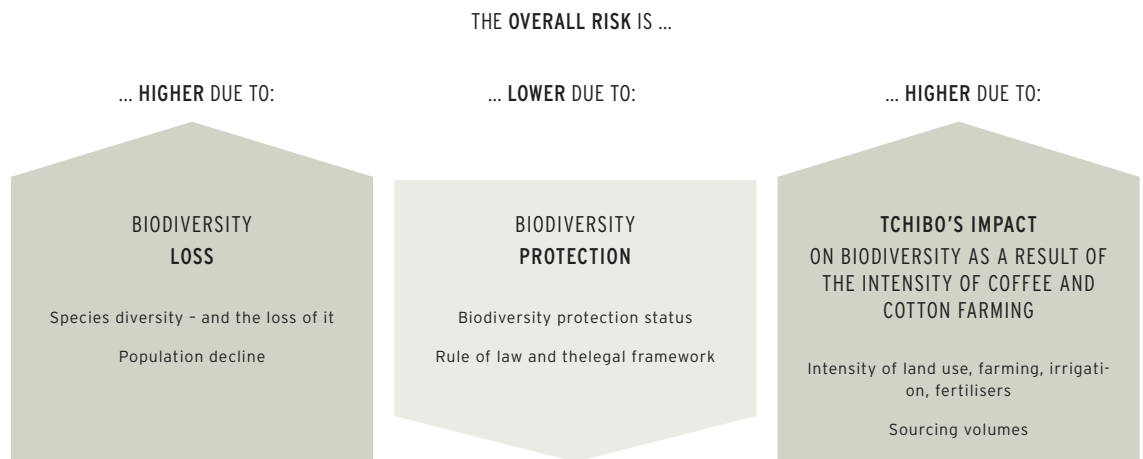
THE OVERALL RISK IS …

… HIGHER DUE TO:

BIODIVERSITY
LOSS

Species diversity – and the loss of it

Population decline

… LOWER DUE TO:

BIODIVERSITY
PROTECTION

Biodiversity protection status

Rule of law and thelegal framework

… HIGHER DUE TO:

TCHIBO'S IMPACT
ON BIODIVERSITY AS A RESULT OF THE INTENSITY OF COFFEE AND COTTON FARMING

Intensity of land use, farming, irrigation, fertilisers

Sourcing volumes